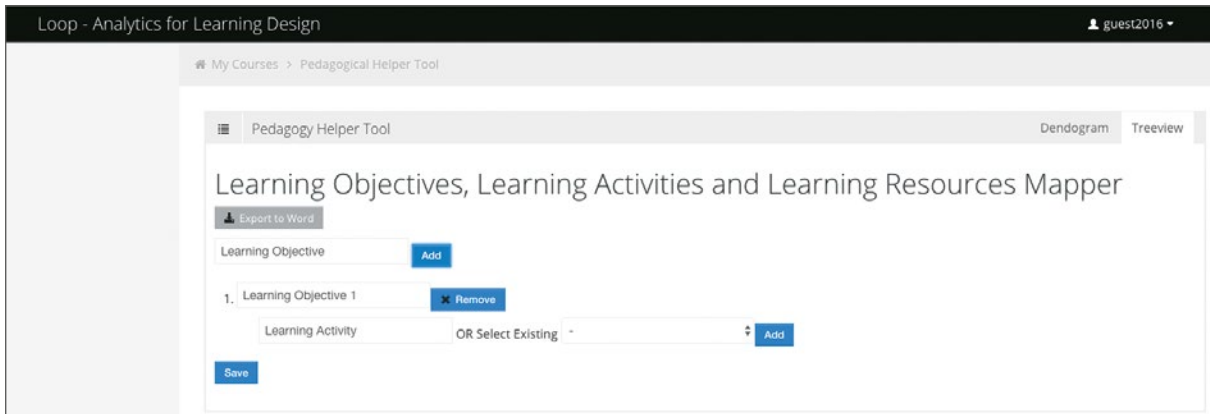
Loop - Analytics for Learning Design

guest2016

My Courses > Pedagogical Helper Tool

Pedagogy Helper Tool

Dendogram Treeview

Learning Objectives, Learning Activities and Learning Resources Mapper

Export to Word

Learning Objective

Add

1. Learning Objective 1

Remove

Learning Activity

OR Select Existing -

Add

Save